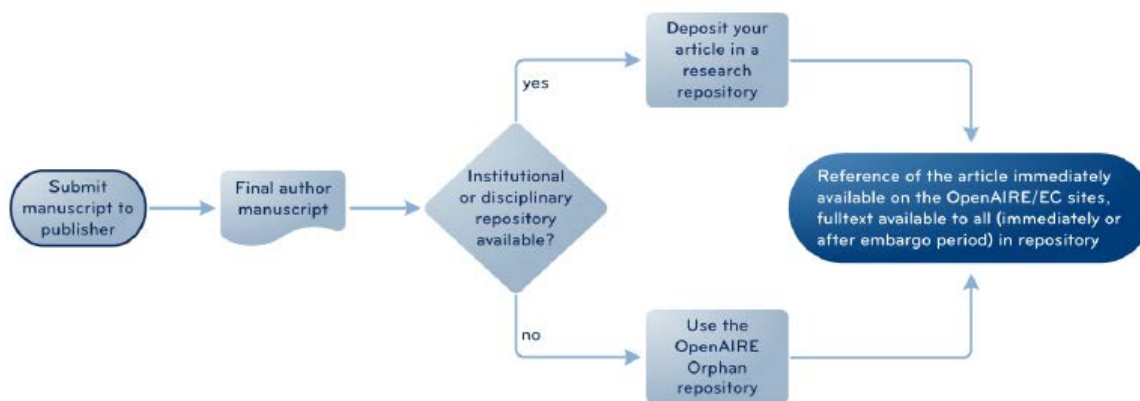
Submit manuscript to publisher

Final author manuscript

Institutional or disciplinary repository available?

yes

Deposit your article in a research repository

no

Use the OpenAIRE Orphan repository

Reference of the article immediately available on the OpenAIRE/EC sites, fulltext available to all (immediately or after embargo period) in repository